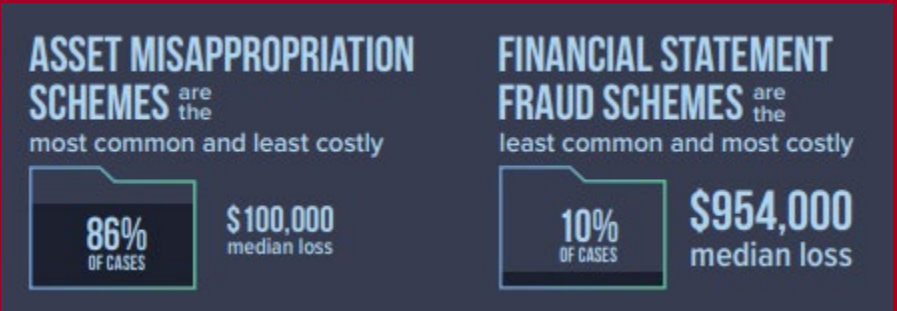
ASSET MISAPPROPRIATION SCHEMES are the most common and least costly

86% OF CASES

\$100,000 median loss

FINANCIAL STATEMENT FRAUD SCHEMES are the least common and most costly

10% OF CASES

\$954,000 median loss